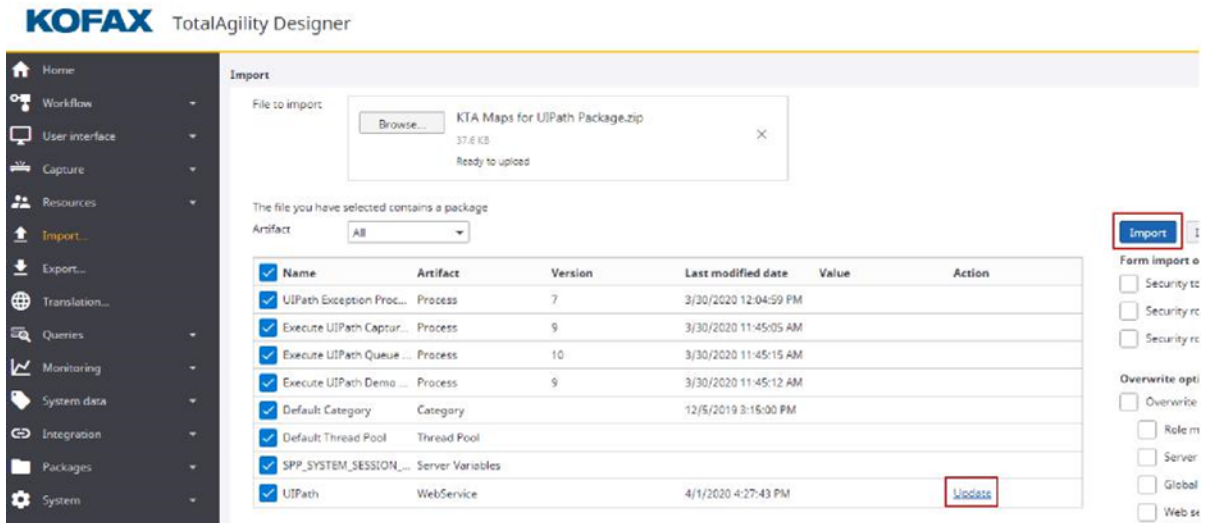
KOFAX TotalAgility Designer

Home
Workflow
User interface
Capture
Resources
Import...
Export...
Translation...
Queries
Monitoring
System data
Integration
Packages
System

Import

File to import
Browse...
KTA Maps for UIPath Package.zip
37.6 KB
Ready to upload
×

The file you have selected contains a package
Artifact All

| Name | Artifact | Version | Last modified date | Value | Action |
|---|---|---|---|---|---|
| UIPath Exception Proc... | Process | 7 | 3/30/2020 12:04:59 PM | | |
| Execute UIPath Captur... | Process | 9 | 3/30/2020 11:45:05 AM | | |
| Execute UIPath Queue ... | Process | 10 | 3/30/2020 11:45:15 AM | | |
| Execute UIPath Demo ... | Process | 9 | 3/30/2020 11:45:12 AM | | |
| Default Category | Category | | 12/5/2019 3:16:00 PM | | |
| Default Thread Pool | Thread Pool | | | | |
| SPP_SYSTEM_SESSION_... | Server Variables | | | | |
| UIPath | WebService | | 4/1/2020 4:27:43 PM | | Update |

Import I
Form import o
Security tc
Security rc
Security rc
Overwrite opti
Overwrite
Role m
Server
Global
Web se